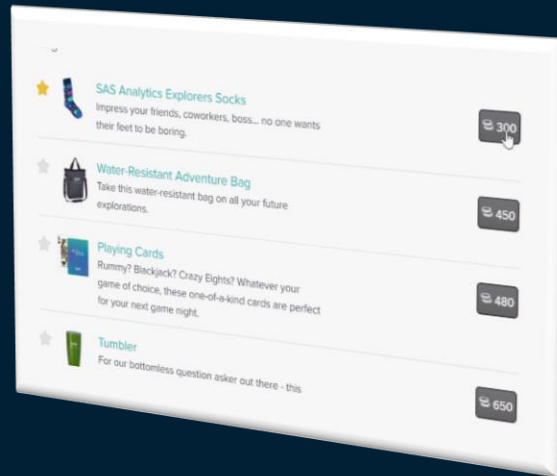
SAS Analytics Explorers Socks
Impress your friends, coworkers, boss... no one wants their feet to be boring.

300

Water-Resistant Adventure Bag
Take this water-resistant bag on all your future explorations.

450

Playing Cards
Rummy? Blackjack? Crazy Eights? Whatever your game of choice, these one-of-a-kind cards are perfect for your next game night.

480

Tumbler
For our bottomless question asker out there - this

650